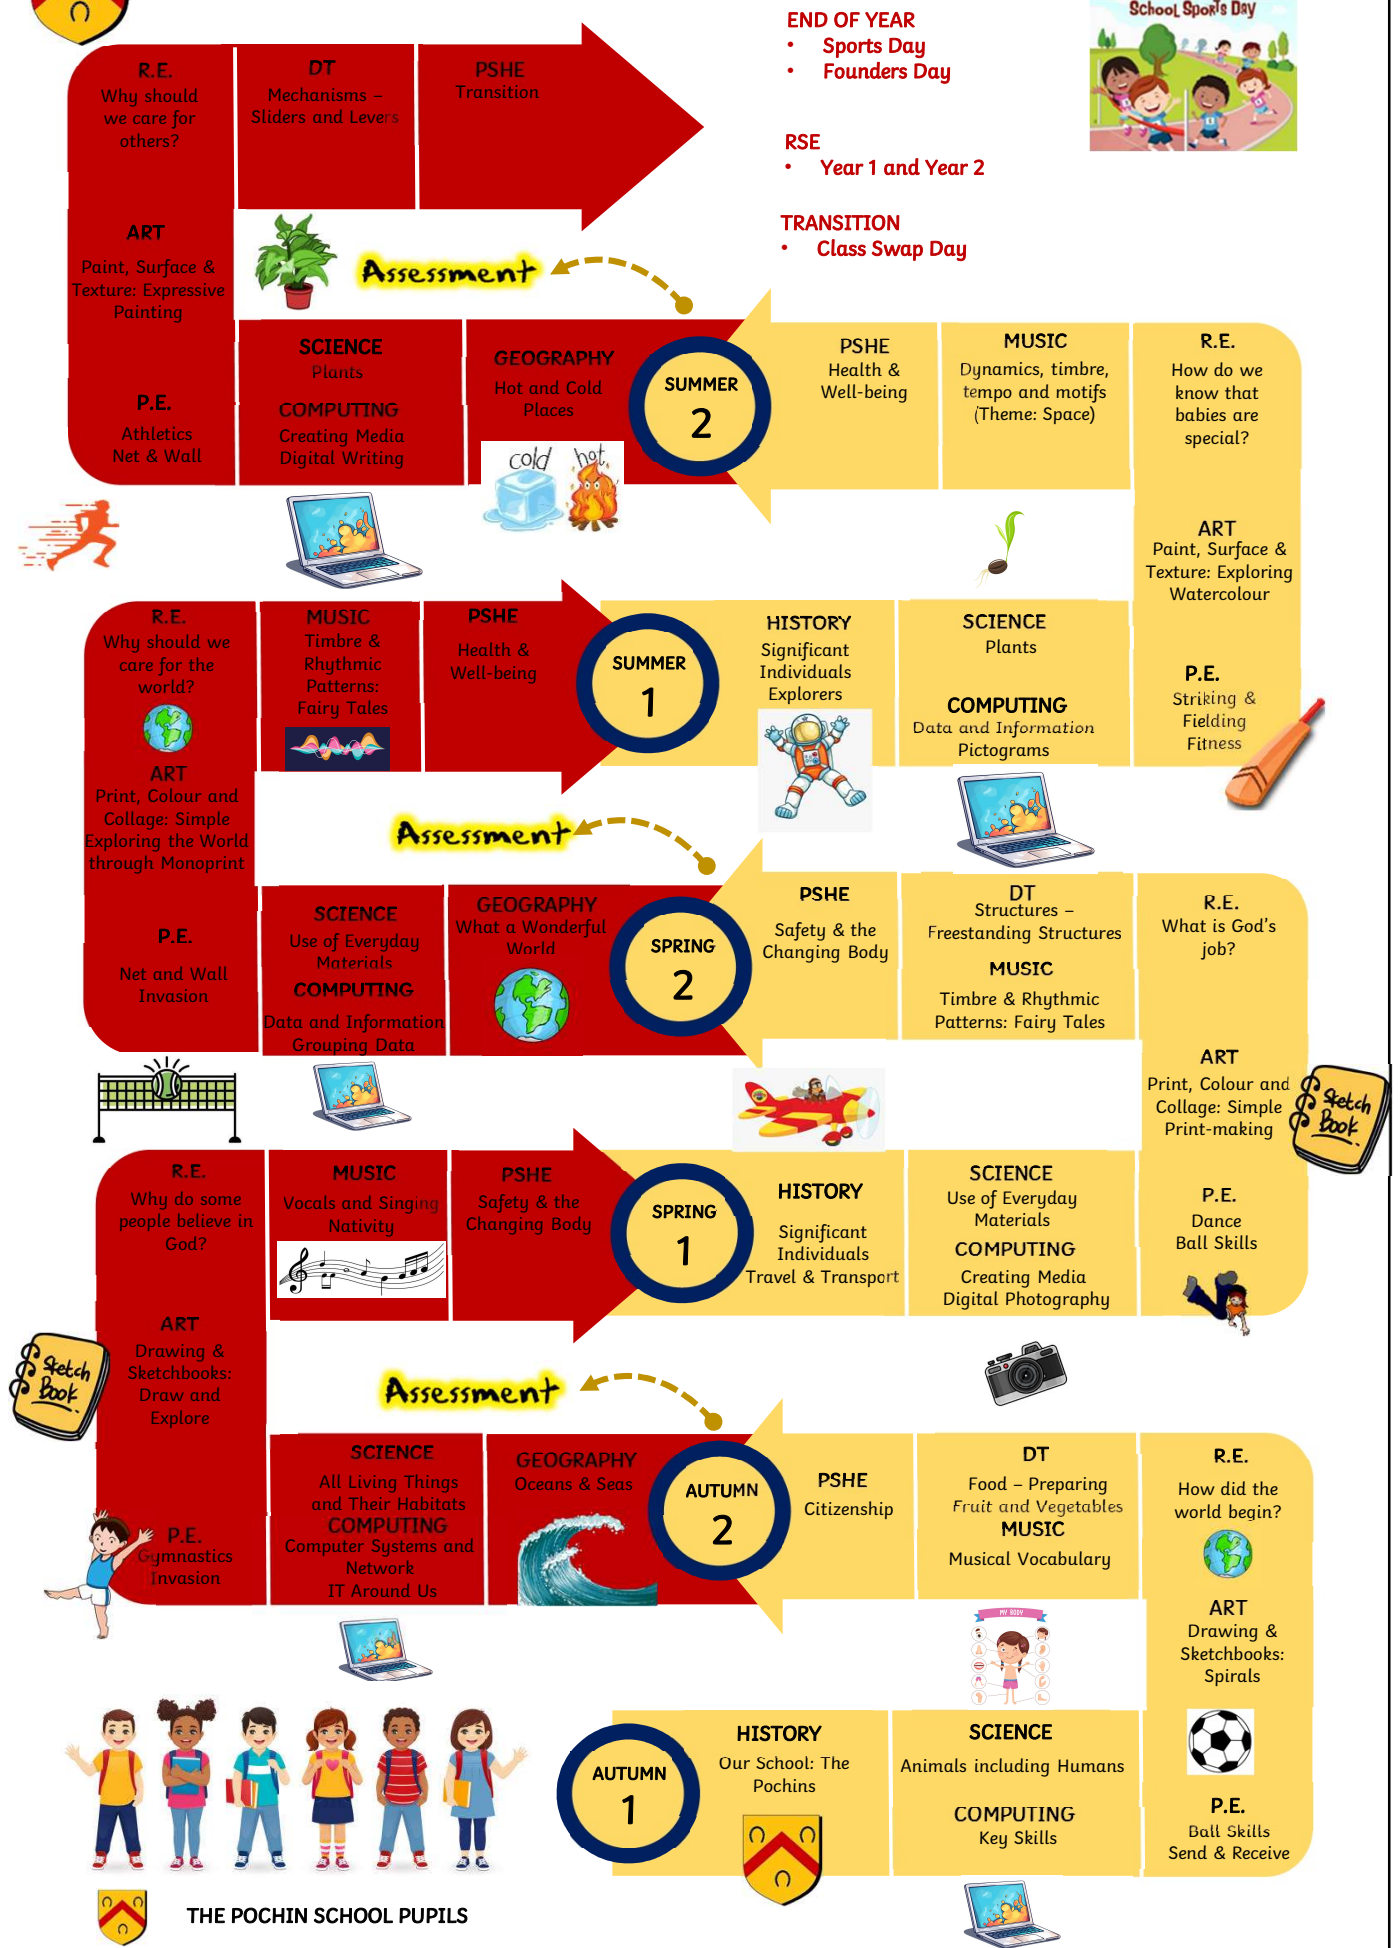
END OF YEAR
• Sports Day
• Founders Day

RSE
• Year 1 and Year 2

TRANSITION
• Class Swap Day

School Sports Day

R.E.
Why should we care for others?

DT
Mechanisms – Sliders and Levers

PSHE
Transition

ART
Paint, Surface & Texture: Expressive Painting

Assessment

P.E.
Athletics
Net & Wall

SCIENCE
Plants

COMPUTING
Creating Media
Digital Writing

GEOGRAPHY
Hot and Cold Places

cold hot

SUMMER
2

PSHE
Health & Well-being

MUSIC
Dynamics, timbre, tempo and motifs (Theme: Space)

R.E.
How do we know that babies are special?

ART
Paint, Surface & Texture: Exploring Watercolour

P.E.
Striking & Fielding
Fitness

R.E.
Why should we care for the world?

ART
Print, Colour and Collage: Simple Exploring the World through Monoprint

MUSIC
Timbre & Rhythmic Patterns: Fairy Tales

PSHE
Health & Well-being

SUMMER
1

HISTORY
Significant Individuals
Explorers

SCIENCE
Plants

COMPUTING
Data and Information
Pictograms

Assessment

P.E.
Net and Wall
Invasion

SCIENCE
Use of Everyday Materials

COMPUTING
Data and Information
Grouping Data

GEOGRAPHY
What a Wonderful World

SPRING
2

PSHE
Safety & the Changing Body

DT
Structures – Freestanding Structures

MUSIC
Timbre & Rhythmic Patterns: Fairy Tales

R.E.
What is God's job?

ART
Print, Colour and Collage: Simple Print-making

Sketch Book

R.E.
Why do some people believe in God?

MUSIC
Vocals and Singing
Nativity

PSHE
Safety & the Changing Body

SPRING
1

HISTORY
Significant Individuals
Travel & Transport

SCIENCE
Use of Everyday Materials

COMPUTING
Creating Media
Digital Photography

P.E.
Dance
Ball Skills

Sketch Book

ART
Drawing & Sketchbooks: Draw and Explore

Assessment

P.E.
Gymnastics
Invasion

SCIENCE
All Living Things and Their Habitats

COMPUTING
Computer Systems and Network
IT Around Us

GEOGRAPHY
Oceans & Seas

AUTUMN
2

PSHE
Citizenship

DT
Food – Preparing Fruit and Vegetables

MUSIC
Musical Vocabulary

R.E.
How did the world begin?

ART
Drawing & Sketchbooks: Spirals

MY BODY

AUTUMN
1

HISTORY
Our School: The Pochins

SCIENCE
Animals including Humans

COMPUTING
Key Skills

P.E.
Ball Skills
Send & Receive

THE POCHIN SCHOOL PUPILS